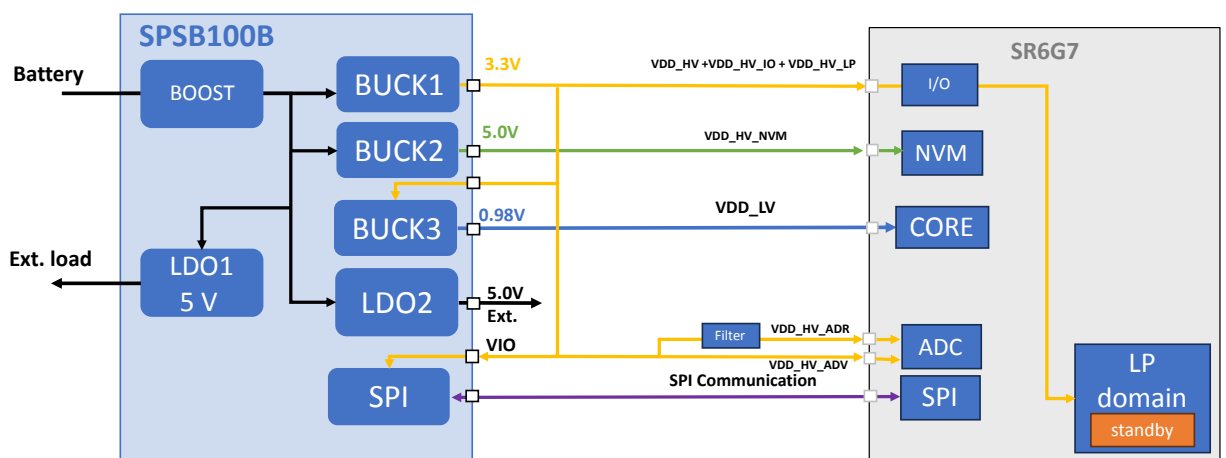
SPSB100B

Battery

BOOST

BUCK1

3.3V

BUCK2

5.0V

BUCK3

0.98V

Ext. load

LDO1
5 V

LDO2

5.0V
Ext.

VIO

SPI

SR6G7

VDD_HV +VDD_HV_IO + VDD_HV_LP

I/O

VDD_HV_NVM

NVM

VDD_LV

CORE

Filter

VDD_HV_ADR

VDD_HV_ADV

ADC

SPI Communication

SPI

LP
domain

standby